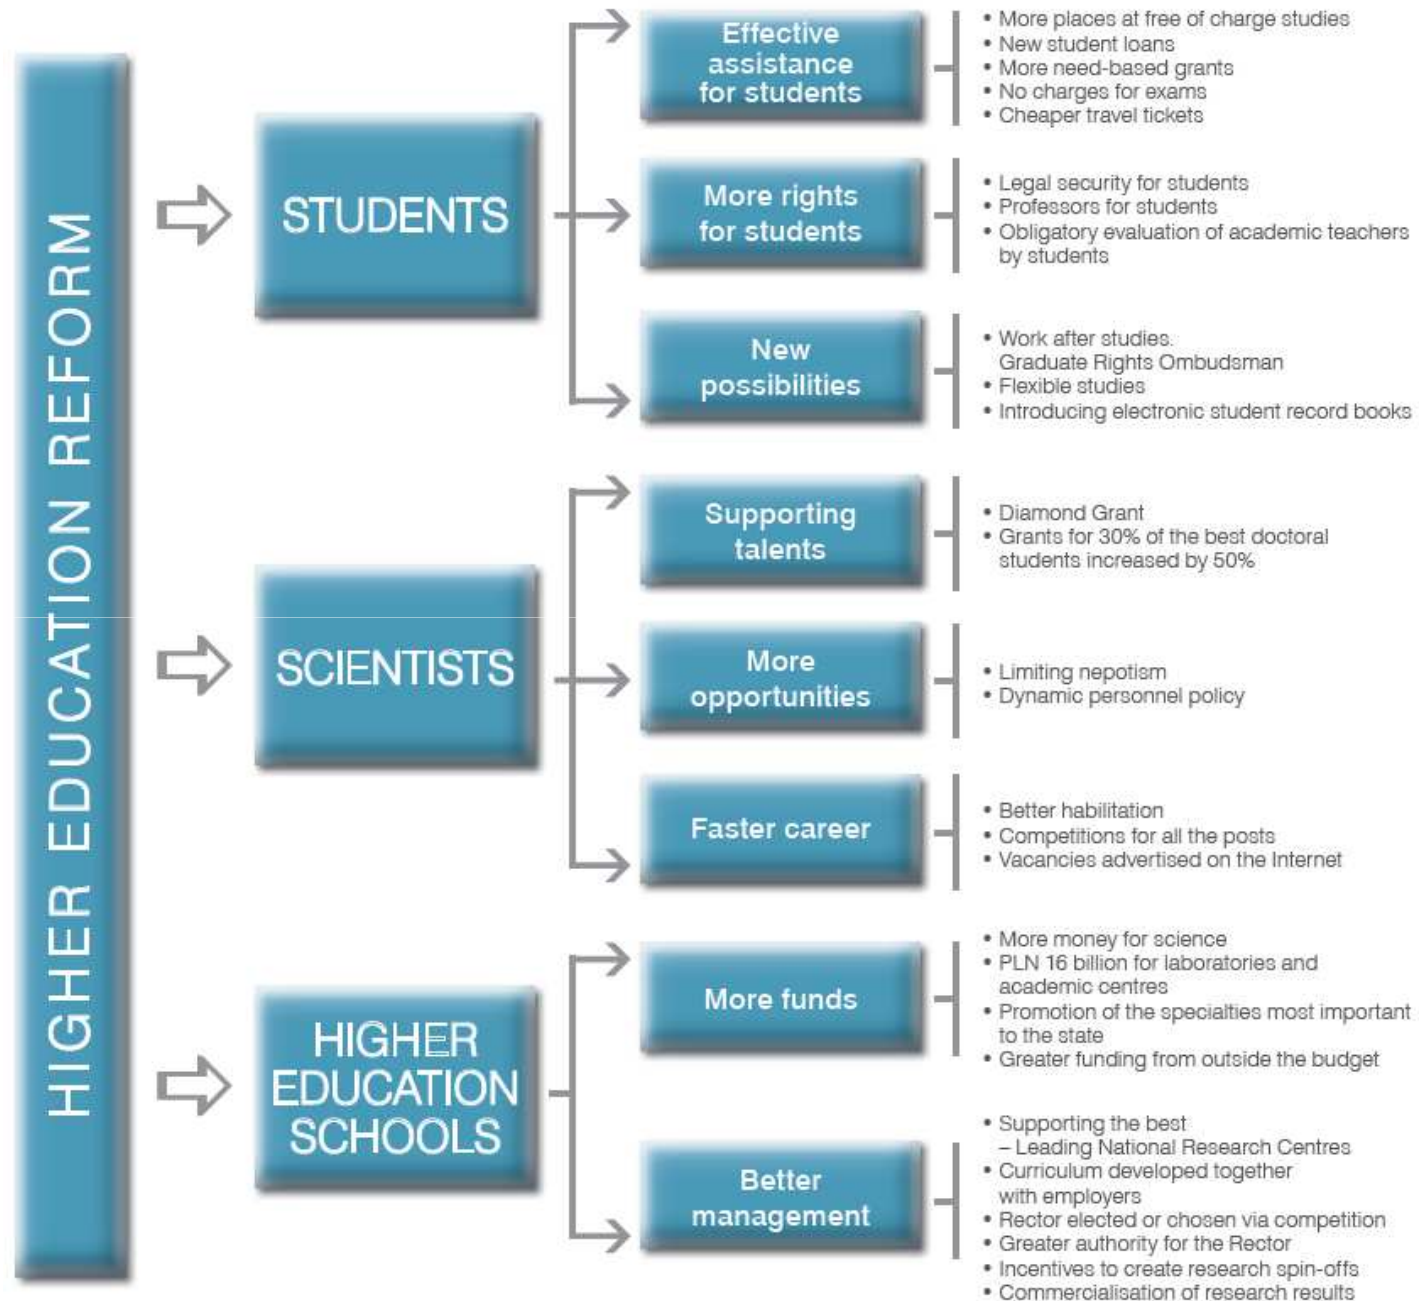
HIGHER EDUCATION REFORM

STUDENTS

Effective assistance for students

• More places at free of charge studies
• New student loans
• More need-based grants
• No charges for exams
• Cheaper travel tickets

More rights for students

• Legal security for students
• Professors for students
• Obligatory evaluation of academic teachers by students

New possibilities

• Work after studies. Graduate Rights Ombudsman
• Flexible studies
• Introducing electronic student record books

SCIENTISTS

Supporting talents

• Diamond Grant
• Grants for 30% of the best doctoral students increased by 50%

More opportunities

• Limiting nepotism
• Dynamic personnel policy

Faster career

• Better habilitation
• Competitions for all the posts
• Vacancies advertised on the Internet

HIGHER EDUCATION SCHOOLS

More funds

• More money for science
• PLN 16 billion for laboratories and academic centres
• Promotion of the specialties most important to the state
• Greater funding from outside the budget

Better management

• Supporting the best – Leading National Research Centres
• Curriculum developed together with employers
• Rector elected or chosen via competition
• Greater authority for the Rector
• Incentives to create research spin-offs
• Commercialisation of research results